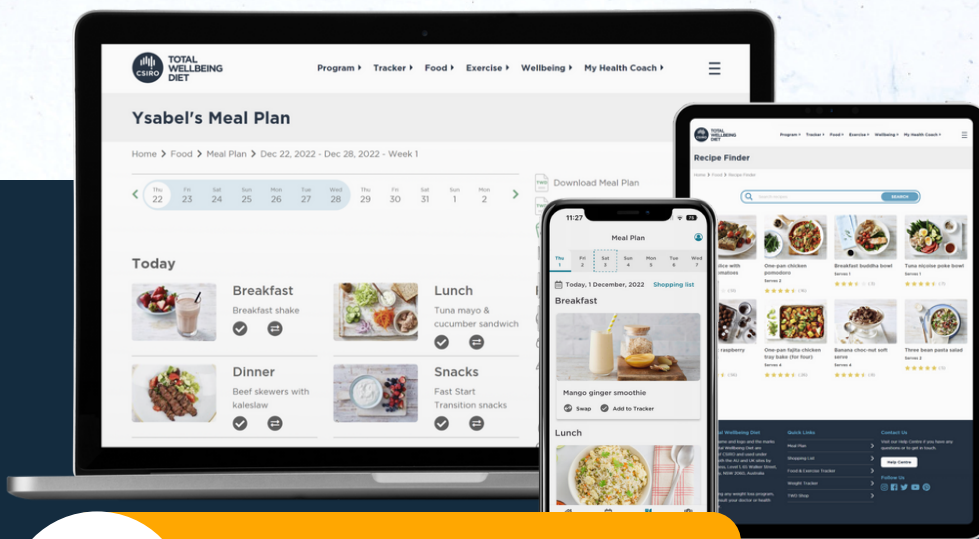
CSIRO TOTAL WELLBEING DIET

Program ▸ Tracker ▸ Food ▸ Exercise ▸ Wellbeing ▸ My Health Coach ▸

Ysabel's Meal Plan

Home > Food > Meal Plan > Dec 22, 2022 - Dec 28, 2022 - Week 1

Thu 22 Fri 23 Sat 24 Sun 25 Mon 26 Tue 27 Wed 28 Thu 29 Fri 30 Sat 31 Sun 1 Mon 2

Download Meal Plan

Today

Breakfast
Breakfast shake

Lunch
Tuna mayo & cucumber sandwich

Dinner
Beef skewers with kaleslaw

Snacks
Fast Start Transition snacks

11:27

Meal Plan

Thu 1 Fri 2 Sat 3 Sun 4 Mon 5 Tue 6 Wed 7

Today, 1 December, 2022 Shopping list

Breakfast

Mango ginger smoothie

Swap Add to Tracker

Lunch

Recipe Finder

Home > Food > Recipe Finder

SEARCH

One-pan chicken pomodoro
Breakfast buddha bowl
Tuna niçoise poke bowl
One-pan fajita chicken tray bake (for four)
Banana choc-nut soft serve
Three bean pasta salad

Quick Links
Meal Plan
Shopping List
Food & Exercise Tracker
Weight Tracker
TWD Shop

Contact Us
Help Centre
Follow Us